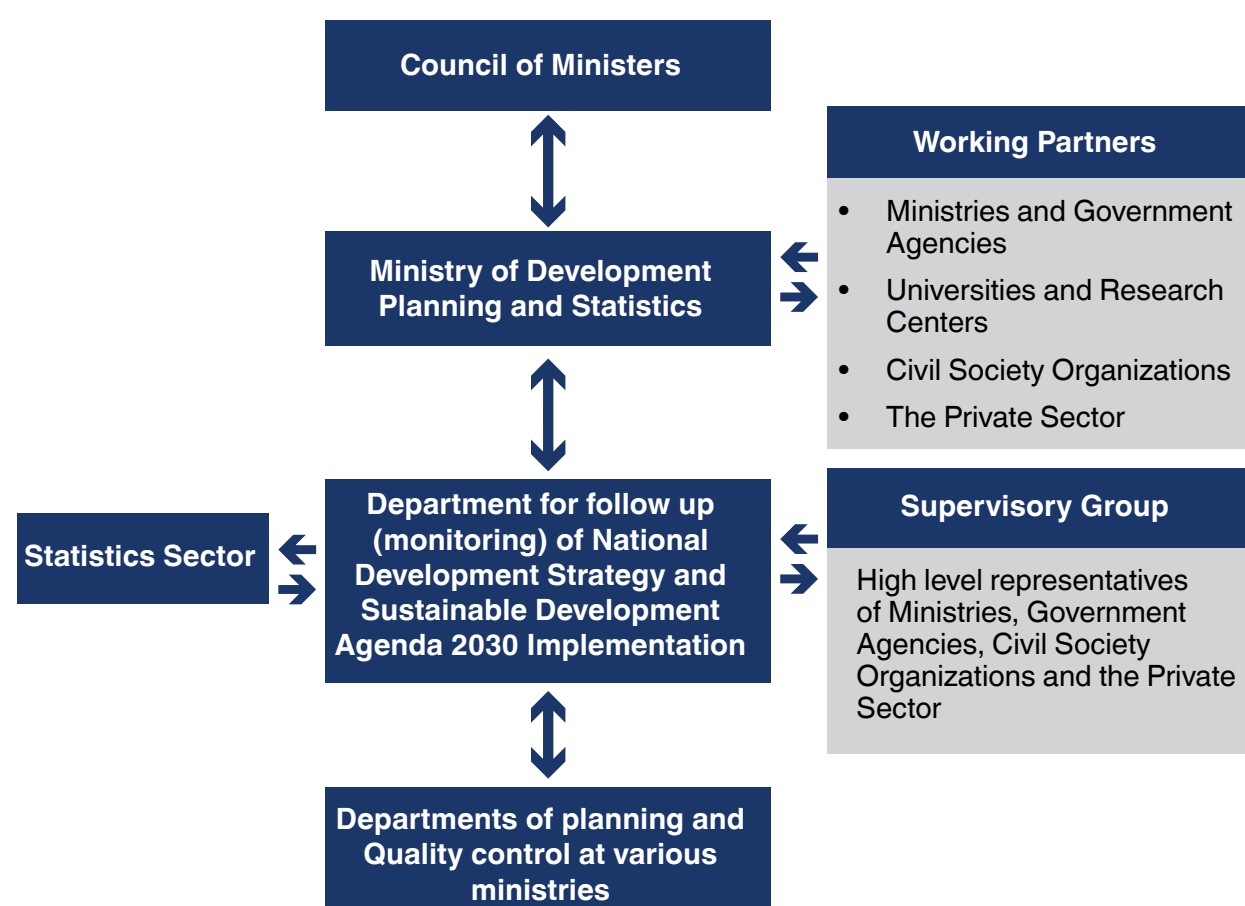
Council of Ministers

Working Partners

- Ministries and Government Agencies
- Universities and Research Centers
- Civil Society Organizations
- The Private Sector

Ministry of Development Planning and Statistics

Statistics Sector

Department for follow up (monitoring) of National Development Strategy and Sustainable Development Agenda 2030 Implementation

Supervisory Group

High level representatives of Ministries, Government Agencies, Civil Society Organizations and the Private Sector

Departments of planning and Quality control at various ministries